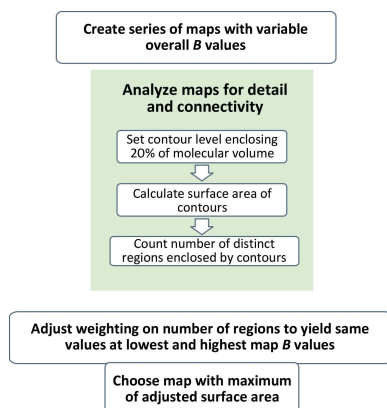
Create series of maps with variable overall *B* values

Analyze maps for detail and connectivity

Set contour level enclosing 20% of molecular volume

Calculate surface area of contours

Count number of distinct regions enclosed by contours

Adjust weighting on number of regions to yield same values at lowest and highest map *B* values

Choose map with maximum of adjusted surface area